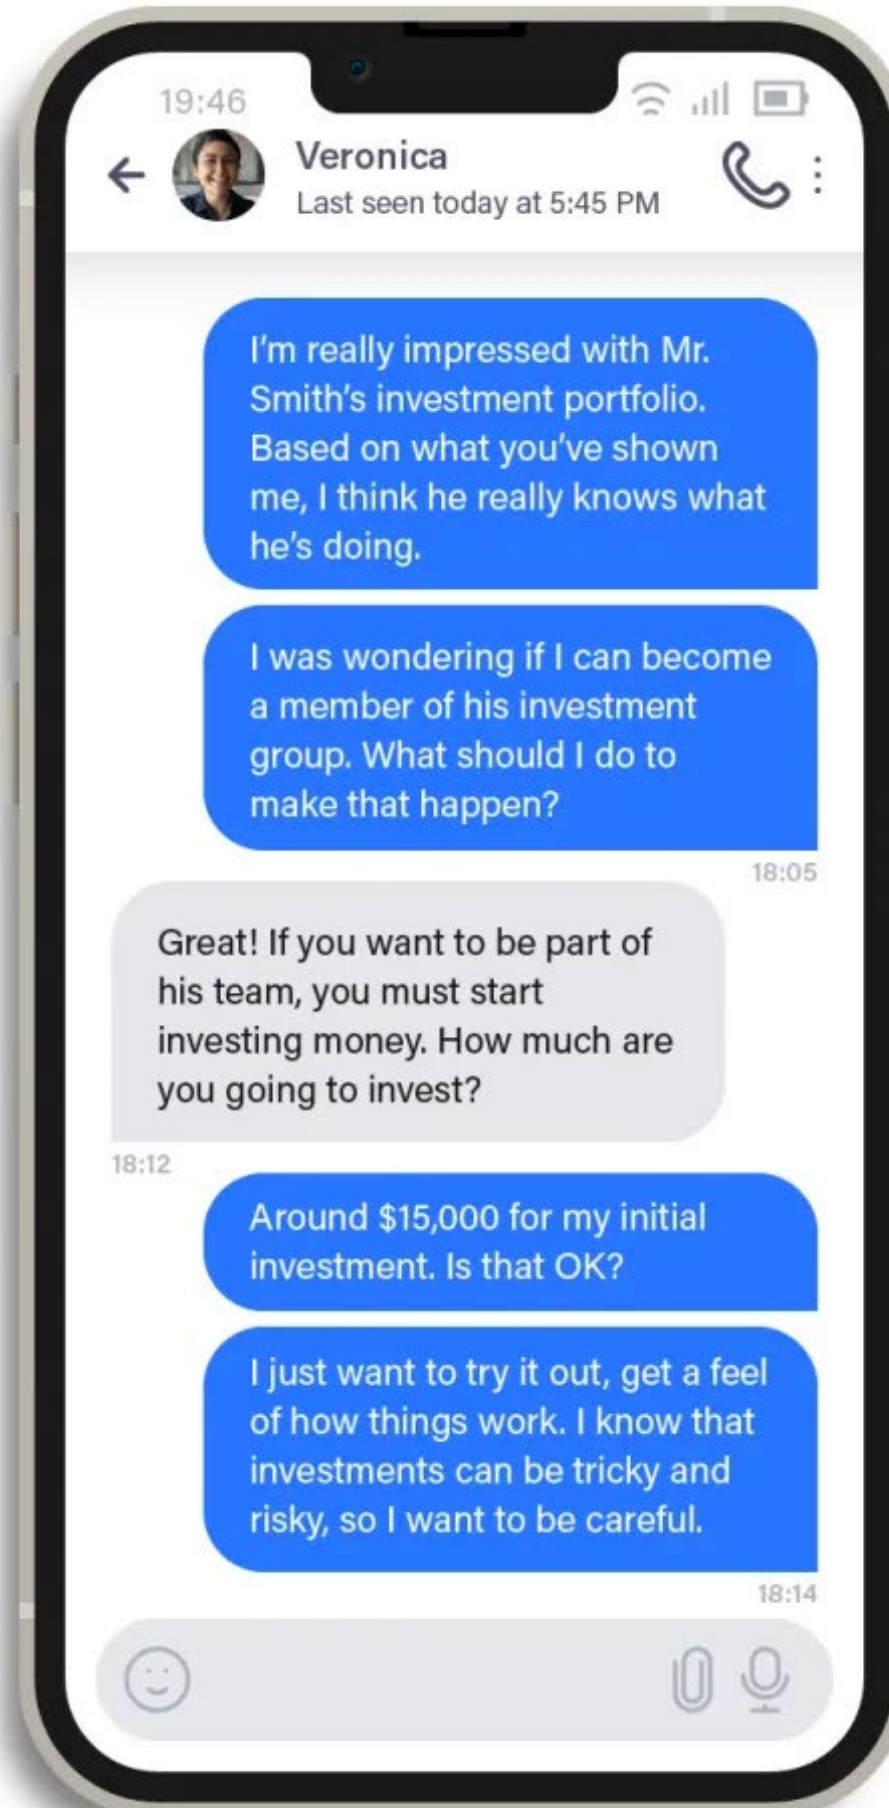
19:46

Veronica
Last seen today at 5:45 PM

I'm really impressed with Mr. Smith's investment portfolio. Based on what you've shown me, I think he really knows what he's doing.

I was wondering if I can become a member of his investment group. What should I do to make that happen?

18:05

Great! If you want to be part of his team, you must start investing money. How much are you going to invest?

18:12

Around $15,000 for my initial investment. Is that OK?

I just want to try it out, get a feel of how things work. I know that investments can be tricky and risky, so I want to be careful.

18:14